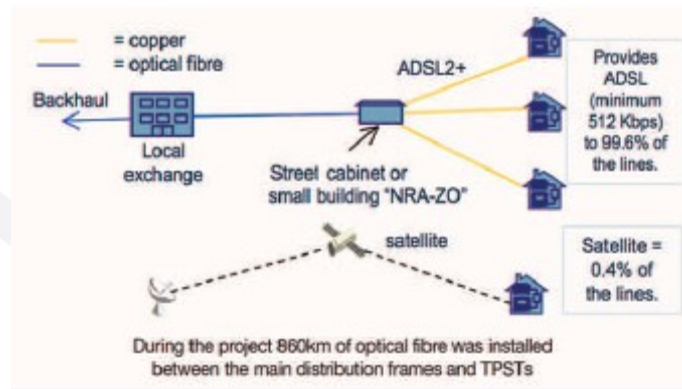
= copper
= optical fibre

ADSL2+

Backhaul

Local exchange

Street cabinet or small building "NRA-ZO"

Provides ADSL (minimum 512 Kbps) to 99.6% of the lines.

satellite

Satellite = 0.4% of the lines.

During the project 860km of optical fibre was installed between the main distribution frames and TPSTs